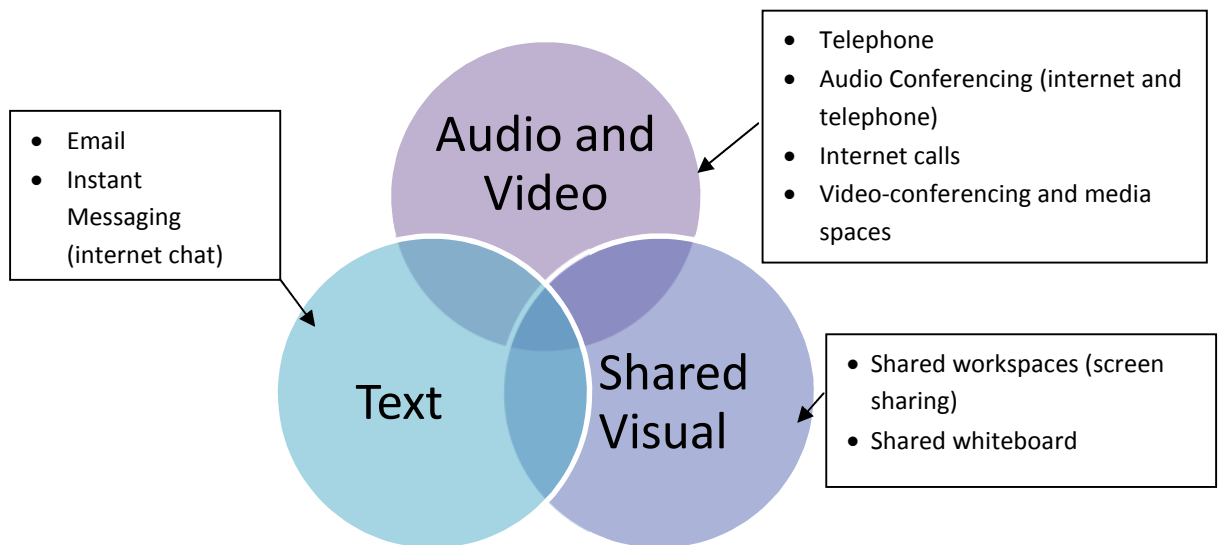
- Email
- Instant Messaging (internet chat)

Audio and Video

- Telephone
- Audio Conferencing (internet and telephone)
- Internet calls
- Video-conferencing and media spaces

Text

Shared Visual

- Shared workspaces (screen sharing)
- Shared whiteboard